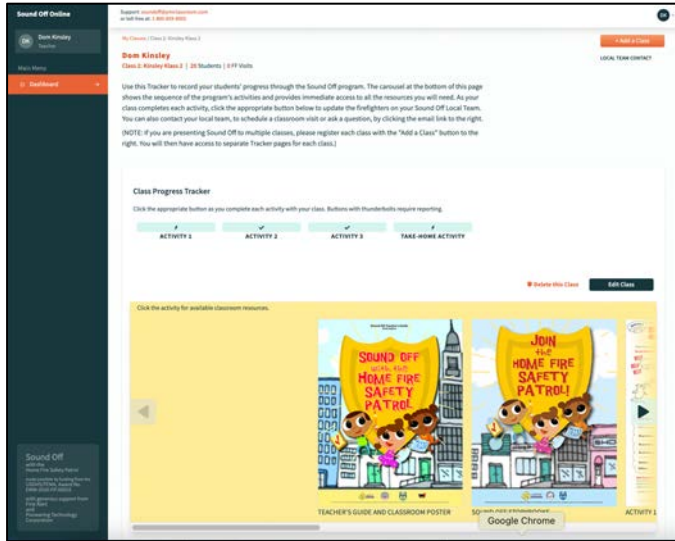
Sound Off Online

DK Dom Kinsley Teacher

Main Menu

Dashboard

Support: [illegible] or toll free at: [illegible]

DK

My Classes | Class 2: Kinsley Klass 2

Dom Kinsley

Class 2: Kinsley Klass 2 | 25 Students | 0 FF Visits

+ Add a Class

LOCAL TEAM CONTACT

Use this Tracker to record your students' progress through the Sound Off program. The carousel at the bottom of this page shows the sequence of the program's activities and provides immediate access to all the resources you will need. As your class completes each activity, click the appropriate button below to update the firefighters on your Sound Off Local Team. You can also contact your local team, to schedule a classroom visit or ask a question, by clicking the email link to the right.

(NOTE: If you are presenting Sound Off to multiple classes, please register each class with the "Add a Class" button to the right. You will then have access to separate Tracker pages for each class.)

Class Progress Tracker

Click the appropriate button as you complete each activity with your class. Buttons with thunderbolts require reporting.

ACTIVITY 1

ACTIVITY 2

ACTIVITY 3

TAKE-HOME ACTIVITY

Delete this Class

Edit Class

Click the activity for available classroom resources.

SOUND OFF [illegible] HOME FIRE SAFETY PATROL

JOIN the HOME FIRE SAFETY PATROL!

TEACHER'S GUIDE AND CLASSROOM POSTER

SOUND OFF STORYBOOK

ACTIVITY 1

Google Chrome

Sound Off with the Home Fire Safety Patrol

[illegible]